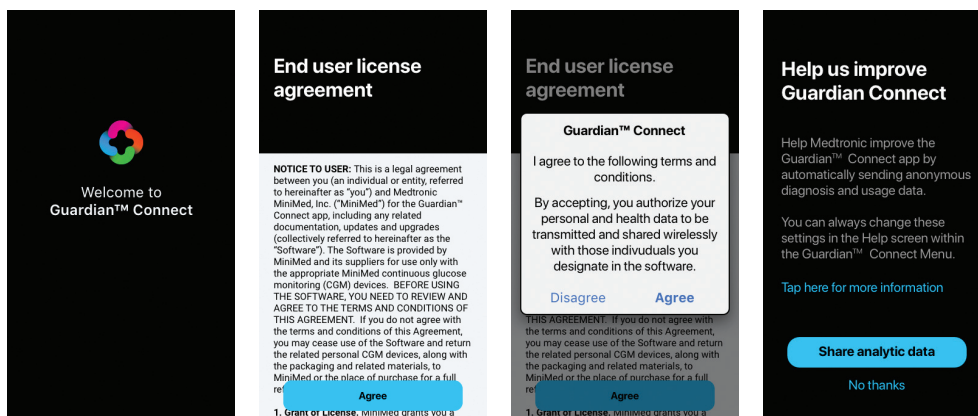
Welcome to
Guardian™ Connect

End user license agreement

NOTICE TO USER: This is a legal agreement between you (an individual or entity, referred to hereinafter as "you") and Medtronic MiniMed, Inc. ("MiniMed") for the Guardian™ Connect app, including any related documentation, updates and upgrades (collectively referred to hereinafter as the "Software"). The Software is provided by MiniMed and its suppliers for use only with the appropriate MiniMed continuous glucose monitoring (CGM) devices. BEFORE USING THE SOFTWARE, YOU NEED TO REVIEW AND AGREE TO THE TERMS AND CONDITIONS OF THIS AGREEMENT. If you do not agree with the terms and conditions of this Agreement, you may cease use of the Software and return the related personal CGM devices, along with the packaging and related materials, to MiniMed or the place of purchase for a full re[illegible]

Agree

1. Grant of License. MiniMed grants you a

End user license agreement

Guardian™ Connect

I agree to the following terms and conditions.

By accepting, you authorize your personal and health data to be transmitted and shared wirelessly with those indivuduals you designate in the software.

Disagree Agree

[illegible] If you do not agree with the terms and conditions of this Agreement, you may cease use of the Software and return the related personal CGM devices, along with the packaging and related materials, to MiniMed or the place of purchase for a full re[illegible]

Agree

1. Grant of License. MiniMed grants you a

Help us improve Guardian Connect

Help Medtronic improve the Guardian™ Connect app by automatically sending anonymous diagnosis and usage data.

You can always change these settings in the Help screen within the Guardian™ Connect Menu.

Tap here for more information

Share analytic data

No thanks